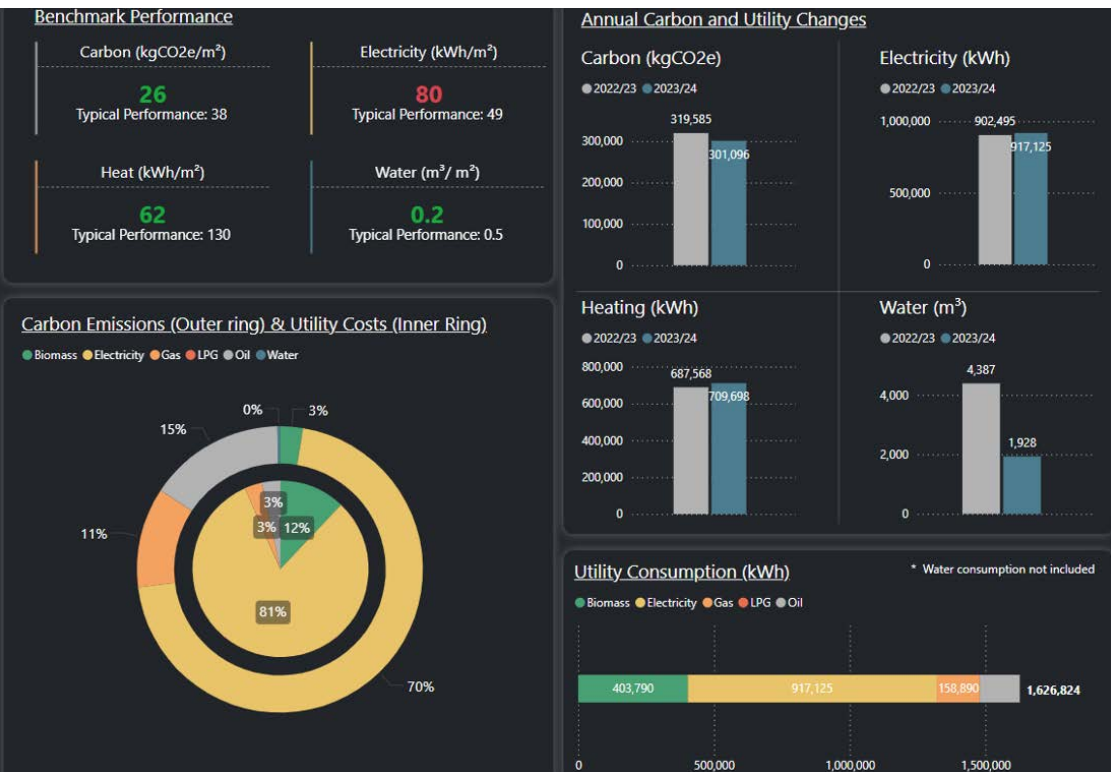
Benchmark Performance

Carbon (kgCO2e/m²)
26
Typical Performance: 38

Electricity (kWh/m²)
80
Typical Performance: 49

Heat (kWh/m²)
62
Typical Performance: 130

Water (m³/ m²)
0.2
Typical Performance: 0.5

Carbon Emissions (Outer ring) & Utility Costs (Inner Ring)
Biomass Electricity Gas LPG Oil Water

0% 3%
15%
3%
3% 12%
11%
81%
70%

Annual Carbon and Utility Changes

Carbon (kgCO2e)
2022/23 2023/24
319,585
301,096
300,000
200,000
100,000
0

Electricity (kWh)
2022/23 2023/24
1,000,000
902,495
917,125
500,000
0

Heating (kWh)
2022/23 2023/24
800,000
687,568
709,698
600,000
400,000
200,000
0

Water (m³)
2022/23 2023/24
4,387
4,000
1,928
2,000
0

Utility Consumption (kWh)
* Water consumption not included
Biomass Electricity Gas LPG Oil
403,790 917,125 158,890 1,626,824
0 500,000 1,000,000 1,500,000